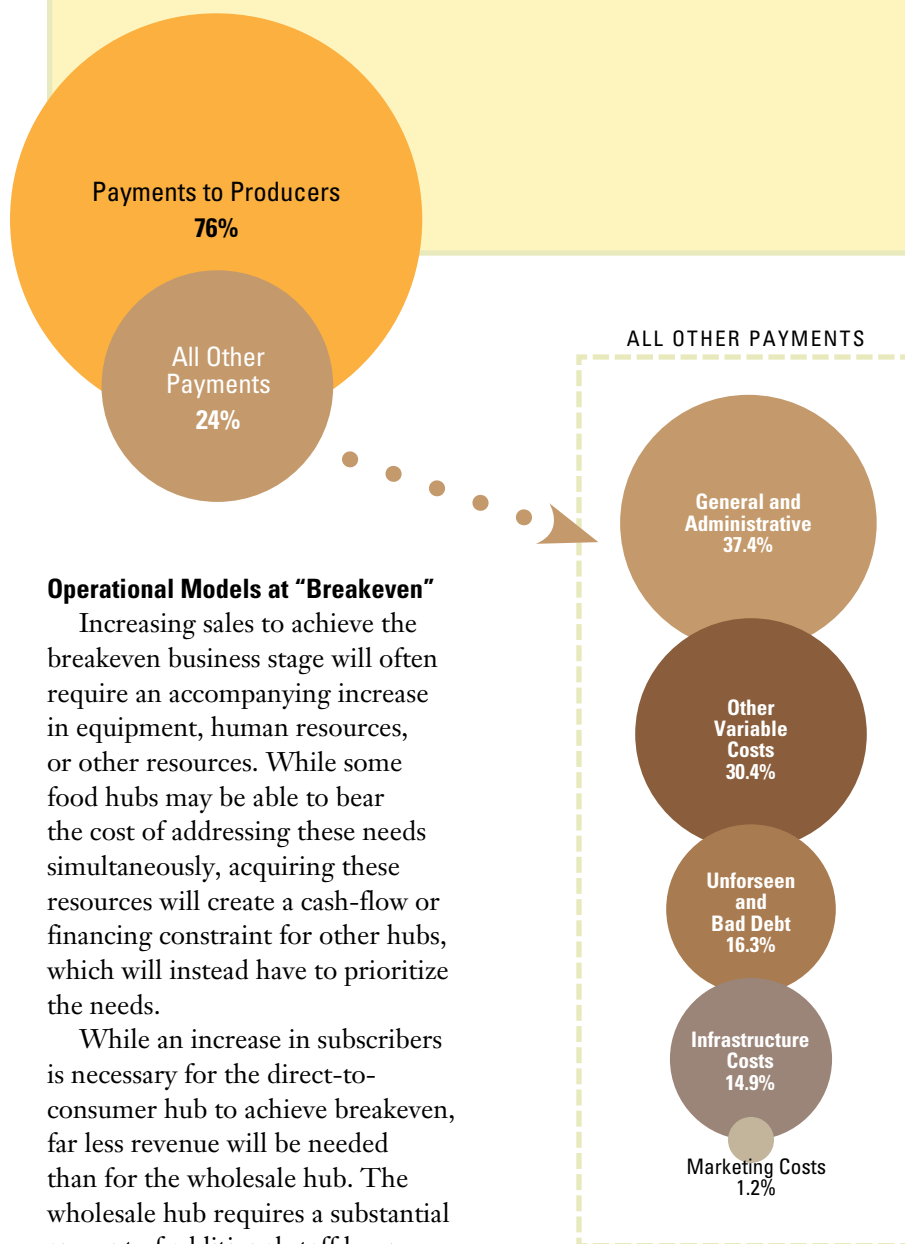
Payments to Producers
**76%**

All Other Payments
**24%**

ALL OTHER PAYMENTS

General and Administrative
37.4%

Other Variable Costs
30.4%

Unforseen and Bad Debt
16.3%

Infrastructure Costs
14.9%

Marketing Costs
1.2%

**Operational Models at "Breakeven"**

Increasing sales to achieve the breakeven business stage will often require an accompanying increase in equipment, human resources, or other resources. While some food hubs may be able to bear the cost of addressing these needs simultaneously, acquiring these resources will create a cash-flow or financing constraint for other hubs, which will instead have to prioritize the needs.

While an increase in subscribers is necessary for the direct-to-consumer hub to achieve breakeven, far less revenue will be needed than for the wholesale hub. The wholesale hub requires a substantial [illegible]